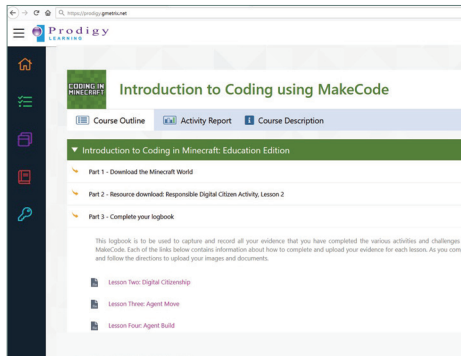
https://prodigy.gmetrix.net

Prodigy LEARNING

CODING IN MINECRAFT

Introduction to Coding using MakeCode

Course Outline | Activity Report | Course Description

▼ Introduction to Coding in Minecraft: Education Edition

Part 1 - Download the Minecraft World

Part 2 - Resource download: Responsible Digital Citizen Activity, Lesson 2

Part 3 - Complete your logbook

This logbook is to be used to capture and record all your evidence that you have completed the various activities and challenges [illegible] MakeCode. Each of the links below contains information about how to complete and upload your evidence for each lesson. As you com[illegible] and follow the directions to upload your images and documents.

Lesson Two: Digital Citizenship

Lesson Three: Agent Move

Lesson Four: Agent Build